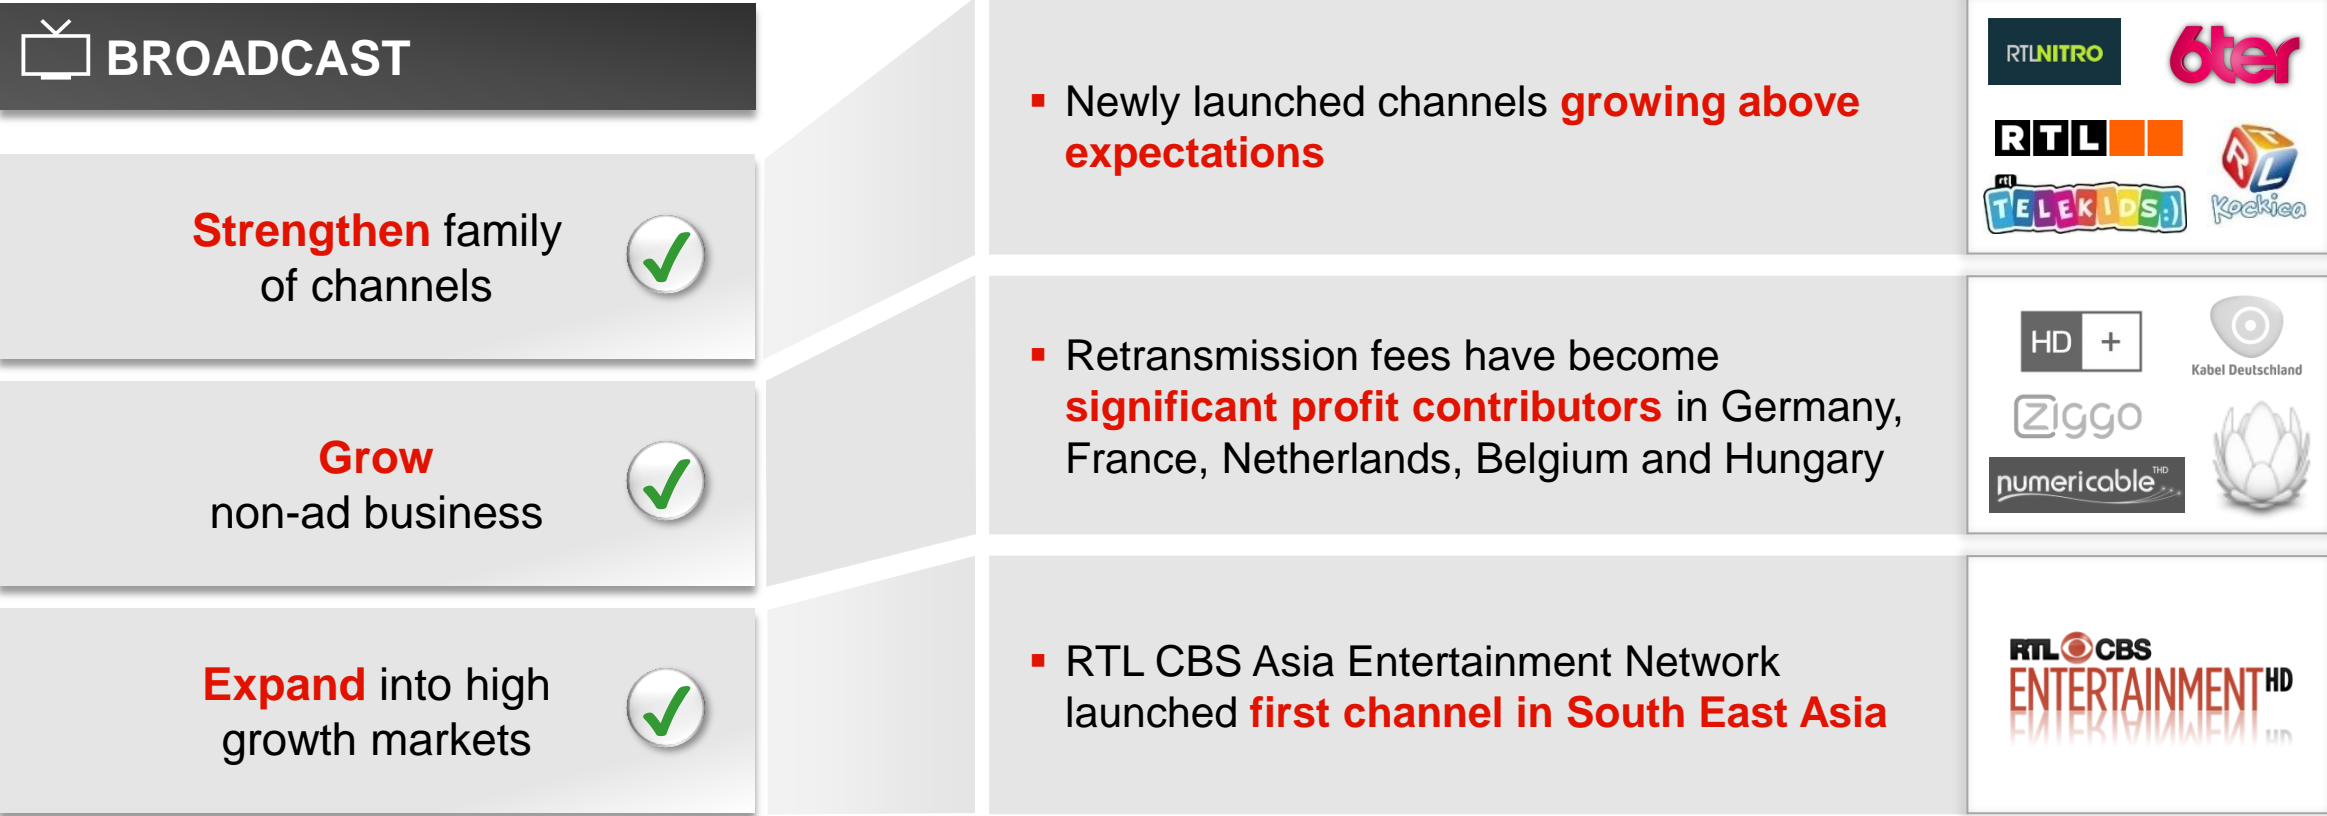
BROADCAST

Strengthen family of channels

Grow non-ad business

Expand into high growth markets

▪ Newly launched channels growing above expectations

RTLNITRO 6ter
RTL
rtl TELEKIDS:) Kockica

▪ Retransmission fees have become significant profit contributors in Germany, France, Netherlands, Belgium and Hungary

HD +
Kabel Deutschland
Ziggo
numericable THD

▪ RTL CBS Asia Entertainment Network launched first channel in South East Asia

RTL CBS ENTERTAINMENT HD